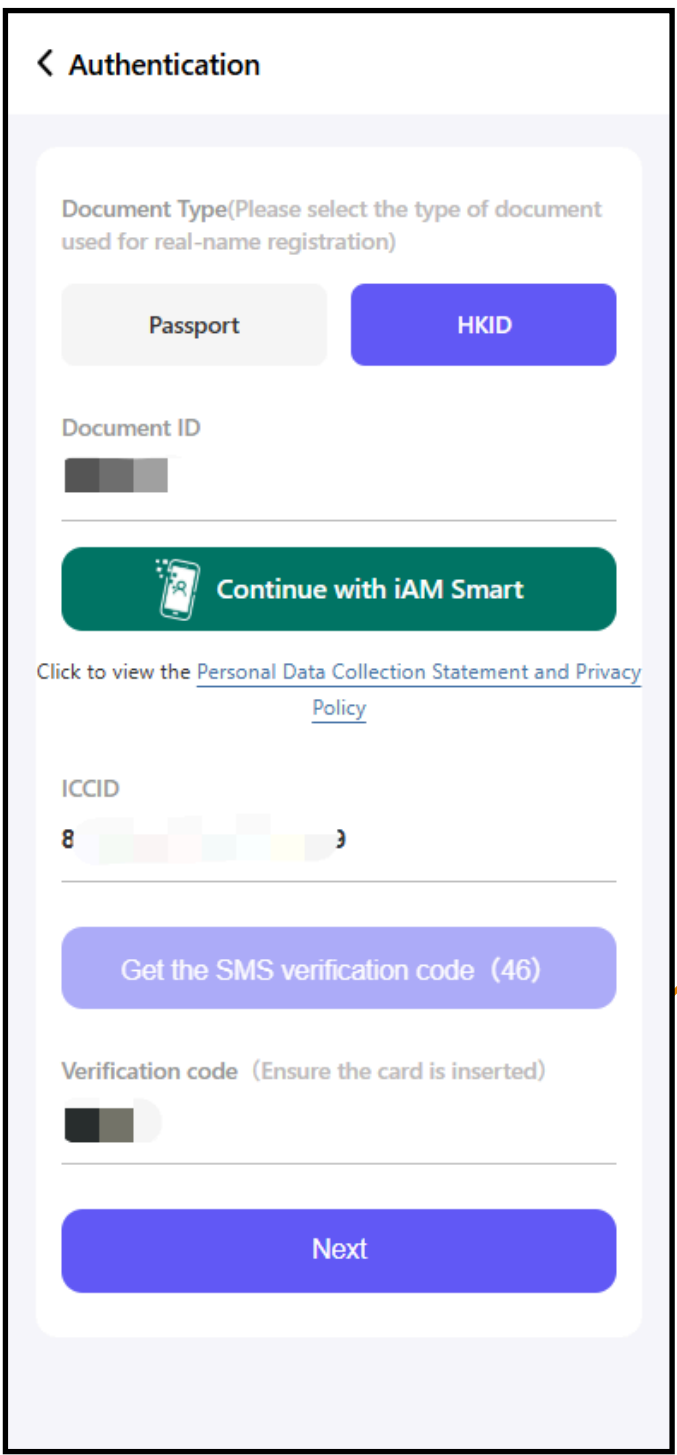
Authentication

Document Type(Please select the type of document used for real-name registration)

Passport

HKID

Document ID

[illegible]

Continue with iAM Smart

Click to view the Personal Data Collection Statement and Privacy Policy

ICCID

8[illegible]9

Get the SMS verification code（46)

Verification code（Ensure the card is inserted)

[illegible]

Next